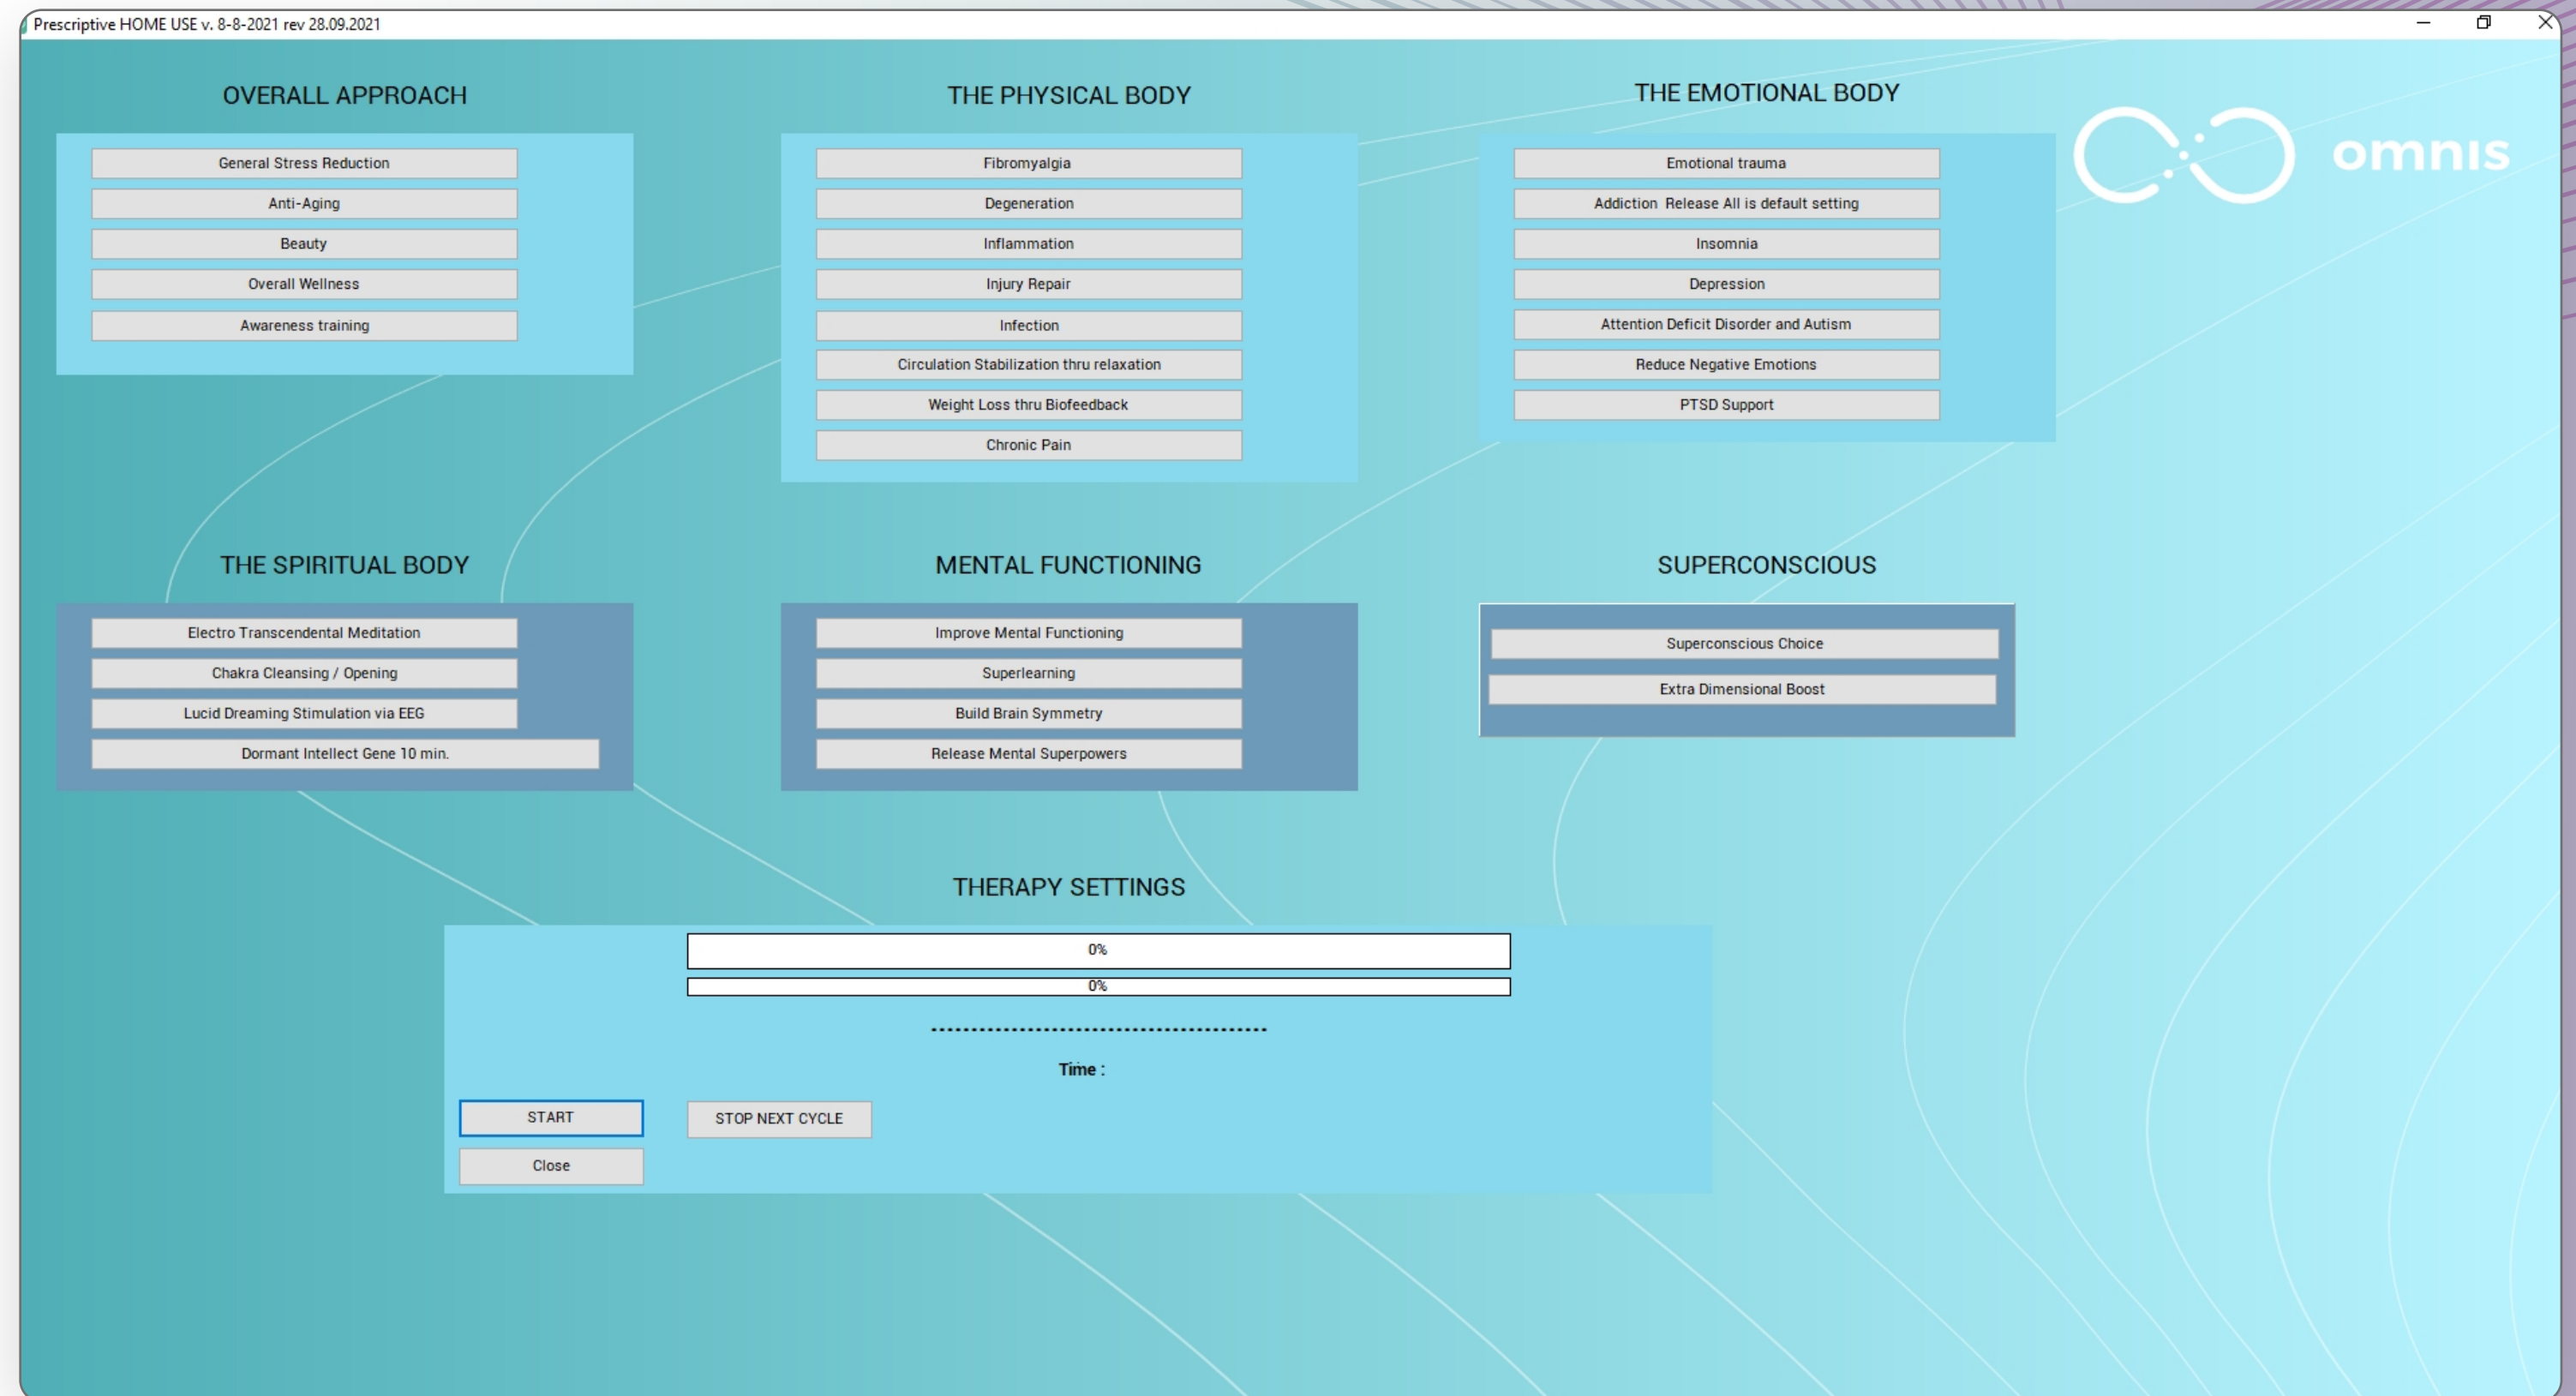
Prescriptive HOME USE v. 8-8-2021 rev 28.09.2021

OVERALL APPROACH

General Stress Reduction
Anti-Aging
Beauty
Overall Wellness
Awareness training

THE PHYSICAL BODY

Fibromyalgia
Degeneration
Inflammation
Injury Repair
Infection
Circulation Stabilization thru relaxation
Weight Loss thru Biofeedback
Chronic Pain

THE EMOTIONAL BODY

Emotional trauma
Addiction Release All is default setting
Insomnia
Depression
Attention Deficit Disorder and Autism
Reduce Negative Emotions
PTSD Support

omnis

THE SPIRITUAL BODY

Electro Transcendental Meditation
Chakra Cleansing / Opening
Lucid Dreaming Stimulation via EEG
Dormant Intellect Gene 10 min.

MENTAL FUNCTIONING

Improve Mental Functioning
Superlearning
Build Brain Symmetry
Release Mental Superpowers

SUPERCONSCIOUS

Superconscious Choice
Extra Dimensional Boost

THERAPY SETTINGS

0%
0%
-------------------------------------------
Time :

START
STOP NEXT CYCLE
Close